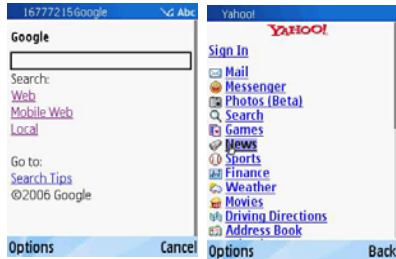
16777215Google Abc

Google

Search:
Web
Mobile Web
Local

Go to:
Search Tips
©2006 Google

Options Cancel

Yahoo!

YAHOO!

Sign In

Mail
Messenger
Photos (Beta)
Search
Games
News
Sports
Finance
Weather
Movies
Driving Directions
Address Book

Options Back